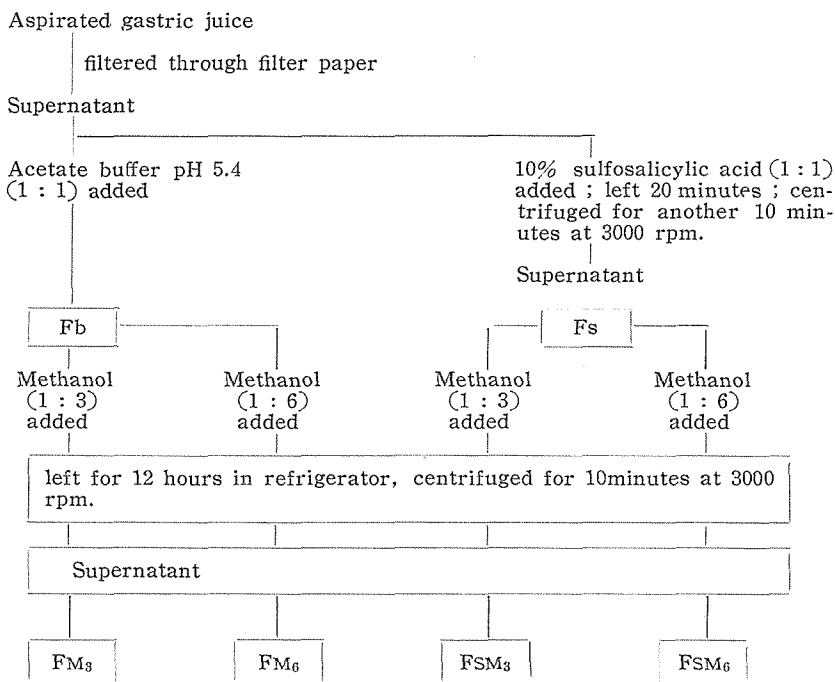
Aspirated gastric juice

filtered through filter paper

Supernatant

Acetate buffer pH 5.4 (1 : 1) added

10% sulfosalicylic acid (1 : 1) added ; left 20 minutes ; centrifuged for another 10 minutes at 3000 rpm.

Supernatant

Fb

Fs

Methanol (1 : 3) added

Methanol (1 : 6) added

Methanol (1 : 3) added

Methanol (1 : 6) added

left for 12 hours in refrigerator, centrifuged for 10minutes at 3000 rpm.

Supernatant

FM$_3$

FM$_6$

FSM$_3$

FSM$_6$